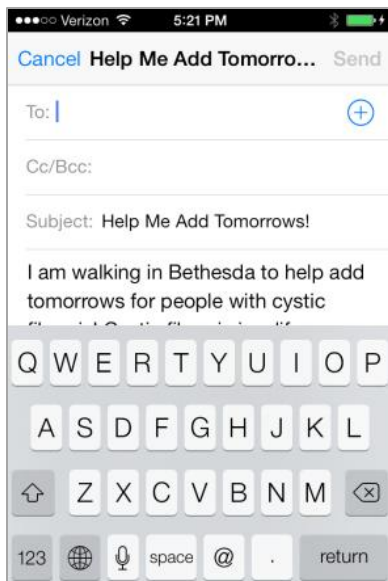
●●●○○ Verizon 5:21 PM

Cancel Help Me Add Tomorro... Send

To:

Cc/Bcc:

Subject: Help Me Add Tomorrows!

I am walking in Bethesda to help add tomorrows for people with cystic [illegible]

Q W E R T Y U I O P
A S D F G H J K L
Z X C V B N M
123 space @ . return